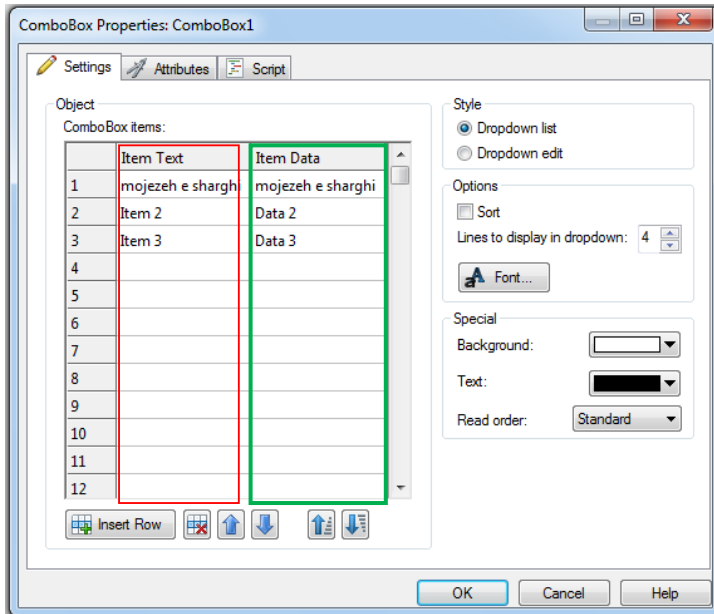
ComboBox Properties: ComboBox1

Settings | Attributes | Script

Object
ComboBox items:

| | Item Text | Item Data |
|---|---|---|
| 1 | mojezeh e sharghi | mojezeh e sharghi |
| 2 | Item 2 | Data 2 |
| 3 | Item 3 | Data 3 |
| 4 | | |
| 5 | | |
| 6 | | |
| 7 | | |
| 8 | | |
| 9 | | |
| 10 | | |
| 11 | | |
| 12 | | |

Insert Row

Style
Dropdown list
Dropdown edit

Options
Sort
Lines to display in dropdown: 4
Font...

Special
Background:
Text:
Read order: Standard

OK | Cancel | Help